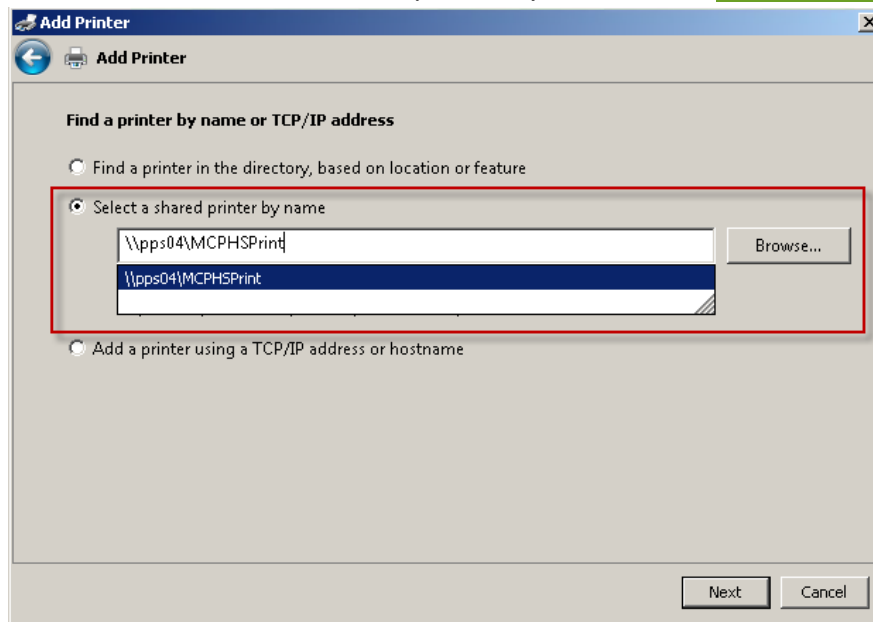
Add Printer

Add Printer

Find a printer by name or TCP/IP address

Find a printer in the directory, based on location or feature

Select a shared printer by name

\\pps04\MCPHSPrint

Browse...

\\pps04\MCPHSPrint

Add a printer using a TCP/IP address or hostname

Next

Cancel